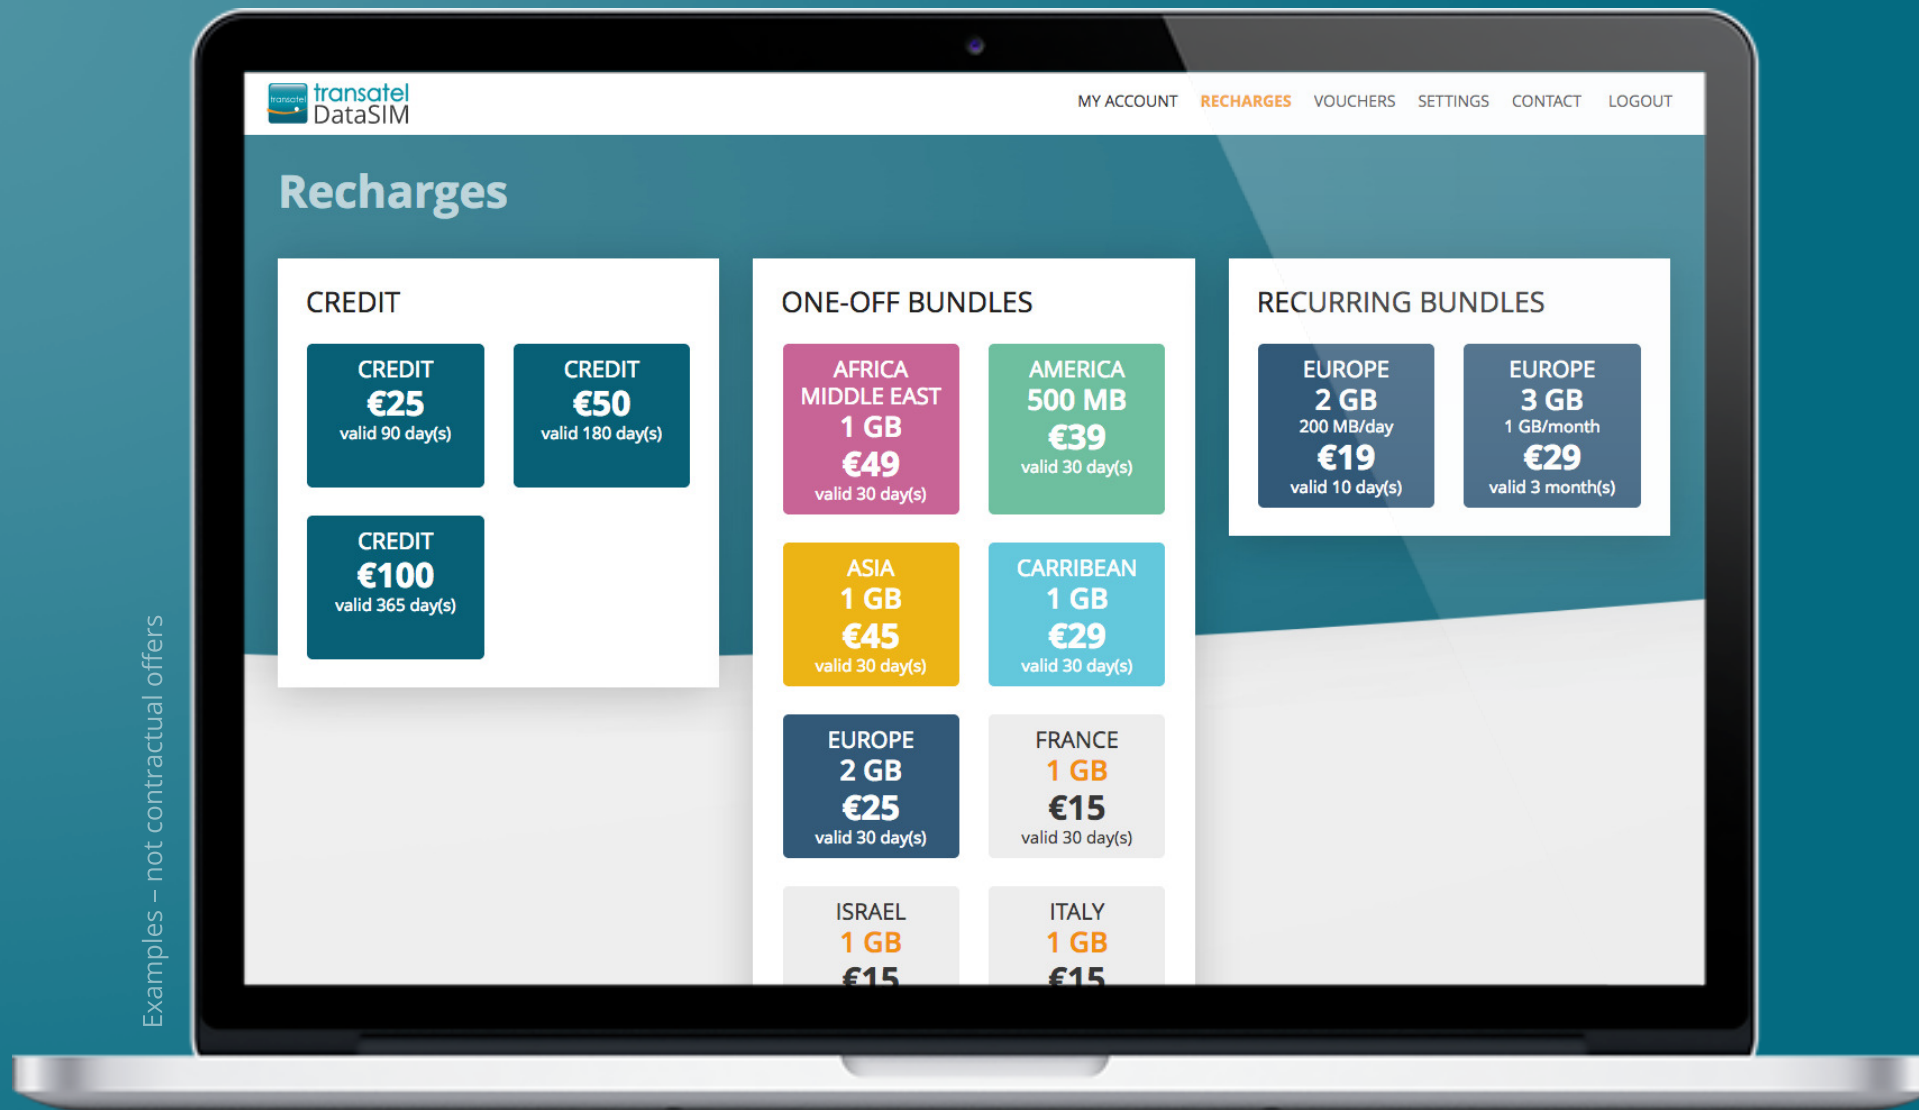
Examples – not contractual offers

transatel
transatel DataSIM

MY ACCOUNT RECHARGES VOUCHERS SETTINGS CONTACT LOGOUT

Recharges

CREDIT

CREDIT
€25
valid 90 day(s)

CREDIT
€50
valid 180 day(s)

CREDIT
€100
valid 365 day(s)

ONE-OFF BUNDLES

AFRICA MIDDLE EAST
1 GB
€49
valid 30 day(s)

AMERICA
500 MB
€39
valid 30 day(s)

ASIA
1 GB
€45
valid 30 day(s)

CARRIBEAN
1 GB
€29
valid 30 day(s)

EUROPE
2 GB
€25
valid 30 day(s)

FRANCE
1 GB
€15
valid 30 day(s)

ISRAEL
1 GB
€15

ITALY
1 GB
€15

RECURRING BUNDLES

EUROPE
2 GB
200 MB/day
€19
valid 10 day(s)

EUROPE
3 GB
1 GB/month
€29
valid 3 month(s)